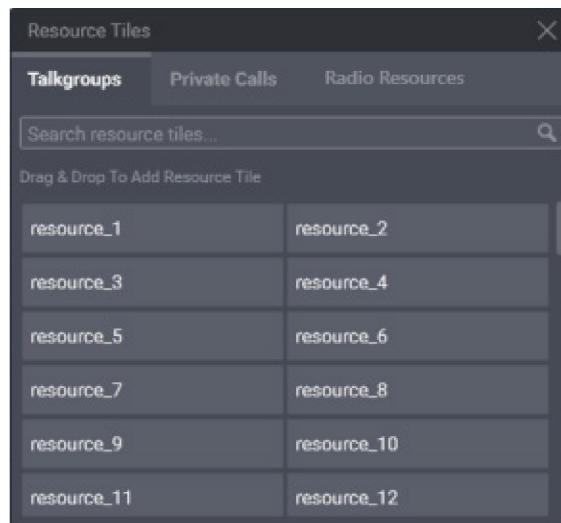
Resource Tiles

Talkgroups Private Calls Radio Resources

Search resource tiles...

Drag & Drop To Add Resource Tile

resource_1
resource_2
resource_3
resource_4
resource_5
resource_6
resource_7
resource_8
resource_9
resource_10
resource_11
resource_12